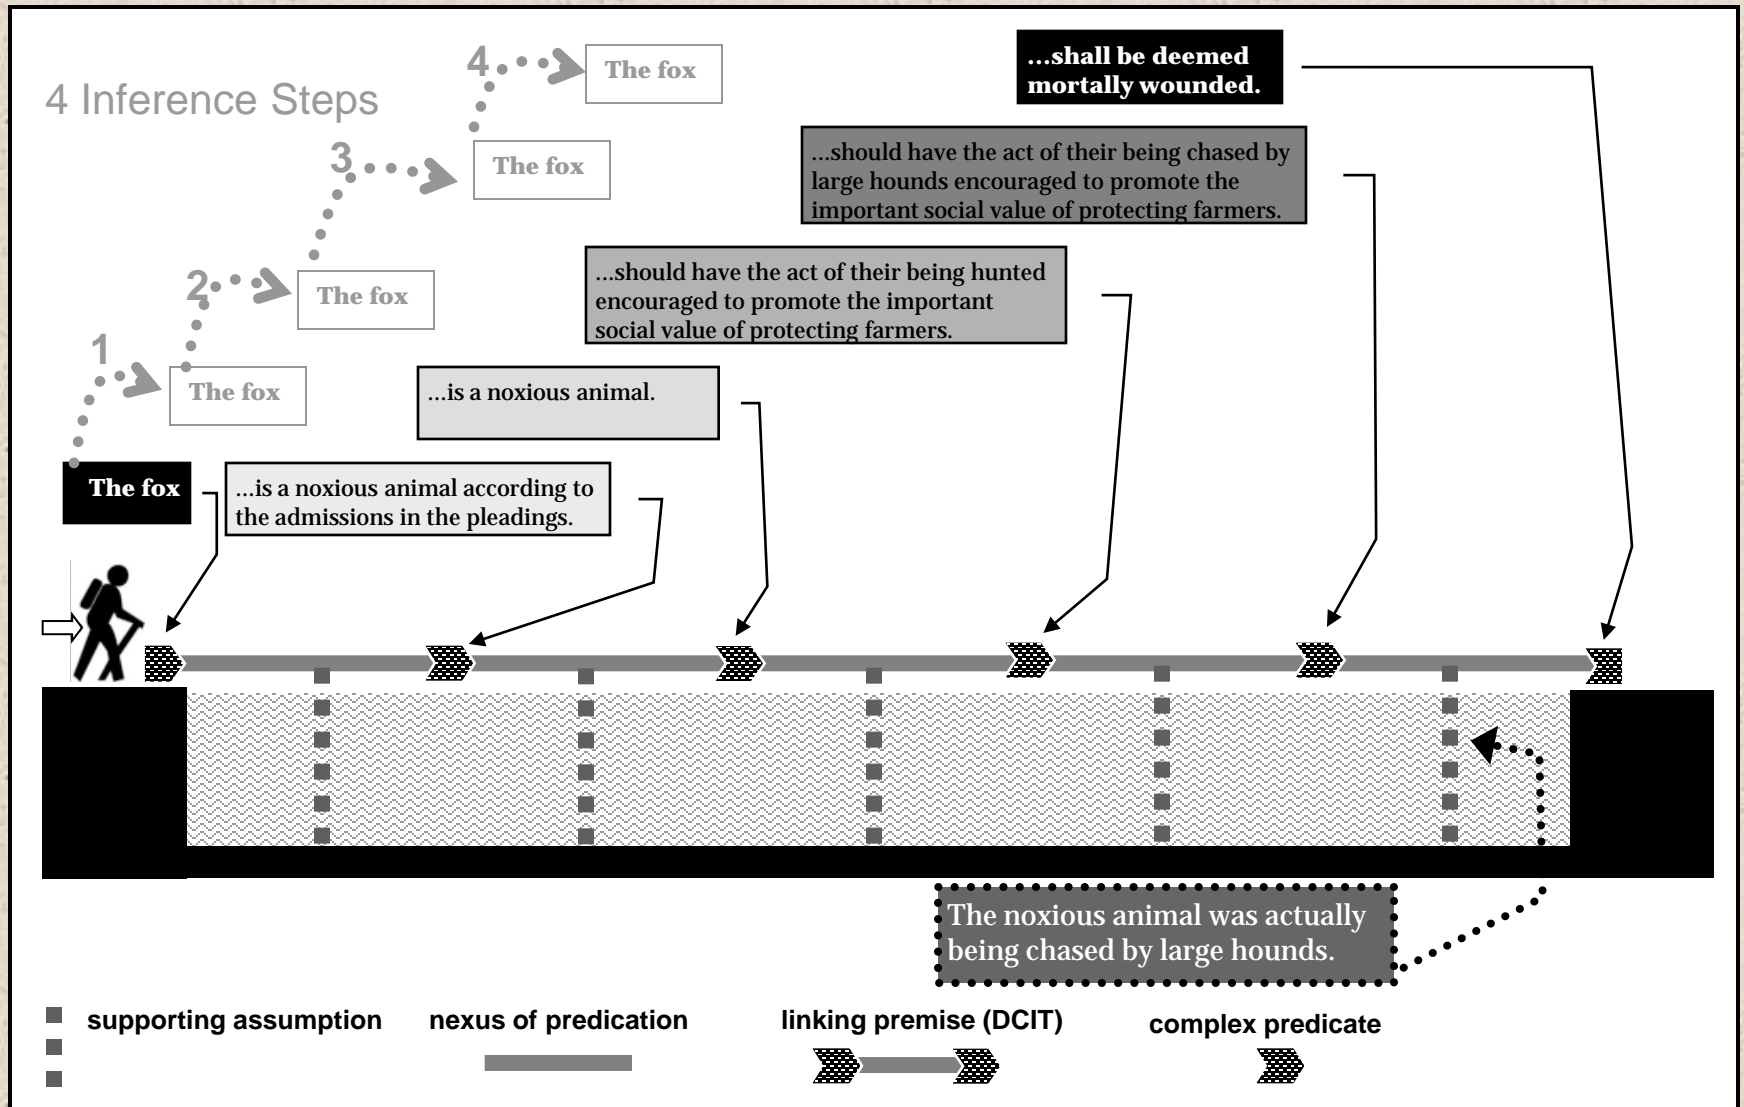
4 Inference Steps

4 The fox

3 The fox

2 The fox

1 The fox

The fox

...is a noxious animal according to the admissions in the pleadings.

...is a noxious animal.

...should have the act of their being hunted encouraged to promote the important social value of protecting farmers.

...should have the act of their being chased by large hounds encouraged to promote the important social value of protecting farmers.

...shall be deemed mortally wounded.

The noxious animal was actually being chased by large hounds.

supporting assumption

nexus of predication

linking premise (DCIT)

complex predicate